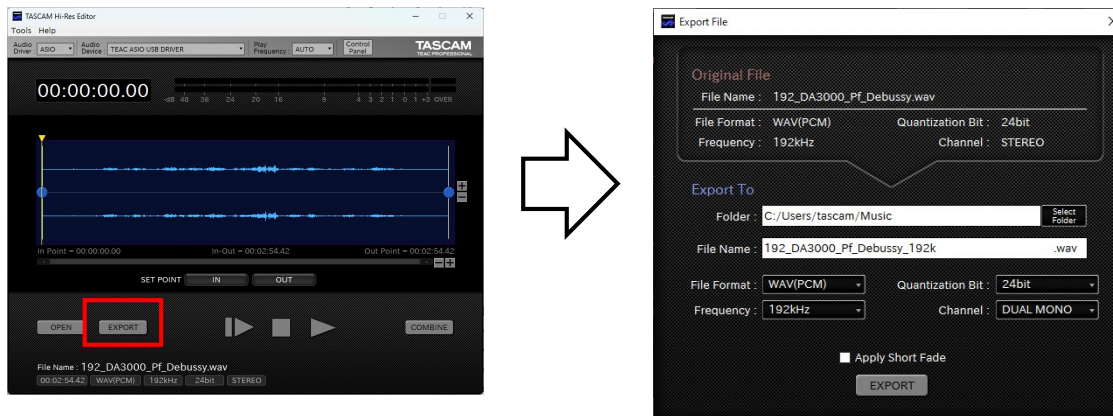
TASCAM Hi-Res Editor
Tools Help
Audio Driver ASIO
Audio Device TEAC ASIO USB DRIVER
Play Frequency AUTO
Control Panel
TASCAM
TEAC PROFESSIONAL

00:00:00.00
-dB 48 36 24 20 16 9 4 3 2 1 0 1 +3 OVER

In Point = 00:00:00.00
In-Out = 00:02:54.42
Out Point = 00:02:54.42

SET POINT IN OUT

OPEN EXPORT COMBINE

File Name : 192_DA3000_Pf_Debussy.wav
00:02:54.42 WAV(PCM) 192kHz 24bit STEREO

Export File

Original File
File Name : 192_DA3000_Pf_Debussy.wav
File Format : WAV(PCM) Quantization Bit : 24bit
Frequency : 192kHz Channel : STEREO

Export To
Folder : C:/Users/tascam/Music Select Folder
File Name : 192_DA3000_Pf_Debussy_192k .wav
File Format : WAV(PCM) Quantization Bit : 24bit
Frequency : 192kHz Channel : DUAL MONO

Apply Short Fade
EXPORT